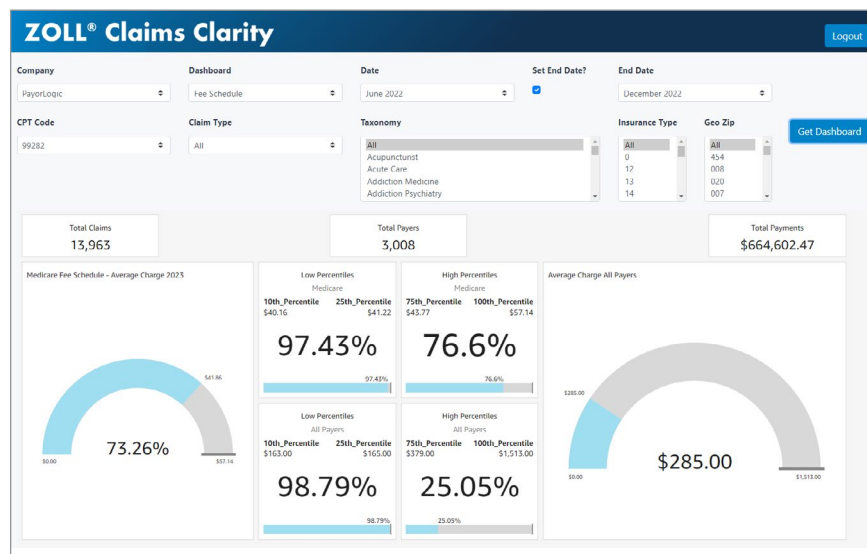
ZOLL® Claims Clarity

Logout

Company
PayorLogic

Dashboard
Fee Schedule

Date
June 2022

Set End Date?

End Date
December 2022

CPT Code
99282

Claim Type
All

Taxonomy
All
Acupuncturist
Acute Care
Addiction Medicine
Addiction Psychiatry

Insurance Type
All
0
12
13
14

Geo Zip
All
454
008
020
007

Get Dashboard

Total Claims
13,963

Total Payers
3,008

Total Payments
$664,602.47

Medicare Fee Schedule - Average Charge 2023

$41.86
73.26%
$0.00
$57.14

Low Percentiles
Medicare
10th_Percentile $40.16
25th_Percentile $41.22
97.43%
97.43%

High Percentiles
Medicare
75th_Percentile $43.77
100th_Percentile $57.14
76.6%
76.6%

Low Percentiles
All Payers
10th_Percentile $163.00
25th_Percentile $165.00
98.79%
98.79%

High Percentiles
All Payers
75th_Percentile $379.00
100th_Percentile $1,513.00
25.05%
25.05%

Average Charge All Payers
$285.00
$285.00
$0.00
$1,513.00